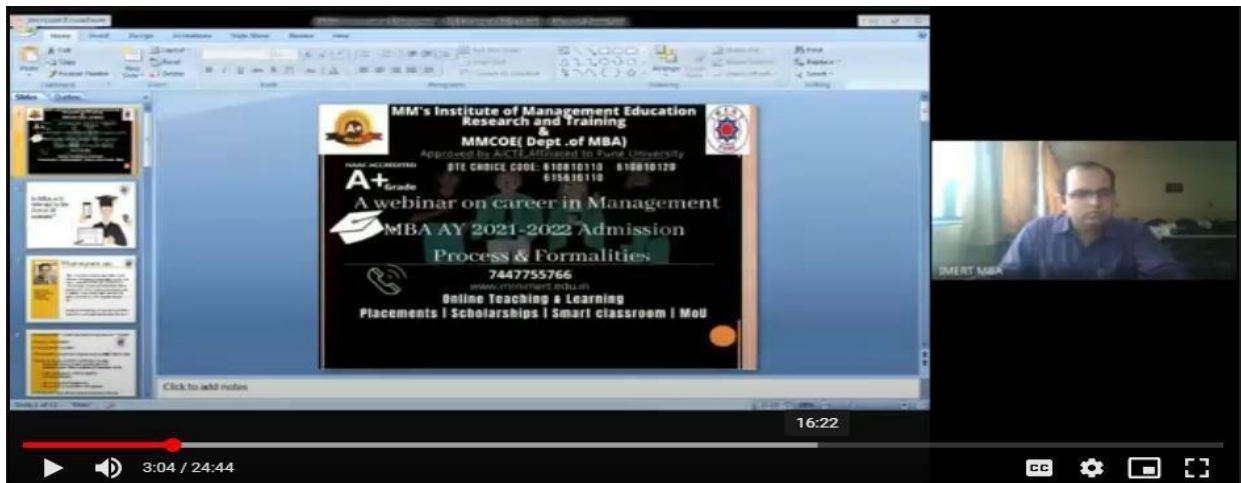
MM's Institute of Management Education Research and Training
&
MMCOE( Dept .of MBA)
Approved by AICTE,Affiliated to Pune University

NAAC ACCREDITED
A+ Grade

DTE CHOICE CODE: 610810110 610810120 615610110

A webinar on career in Management
MBA AY 2021-2022 Admission
Process & Formalities

7447755766
www.mmimert.edu.in
Online Teaching & Learning
Placements | Scholarships | Smart classroom | MoU

Click to add notes

IMERT MBA

16:22

3:04 / 24:44